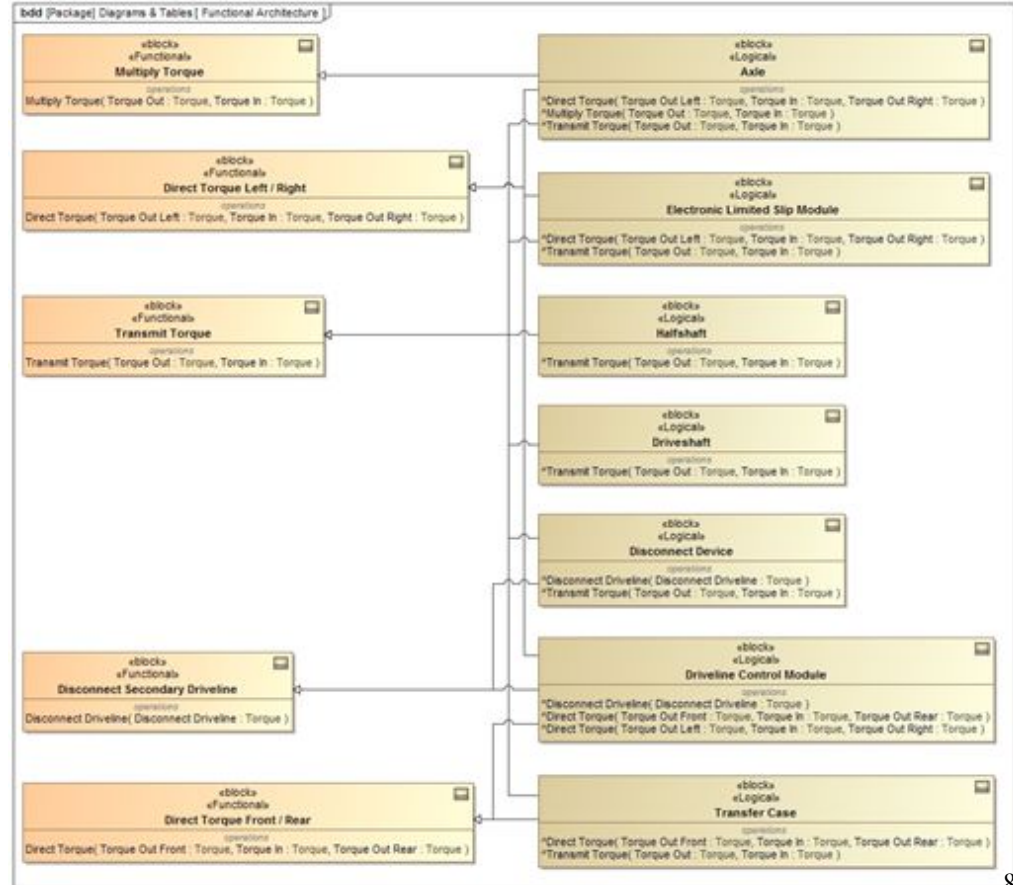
bdd [Package] Diagrams & Tables [ Functional Architecture ]

«block»
«Functional»
Multiply Torque
operations
Multiply Torque( Torque Out : Torque, Torque In : Torque )

«block»
«Functional»
Direct Torque Left / Right
operations
Direct Torque( Torque Out Left : Torque, Torque In : Torque, Torque Out Right : Torque )

«block»
«Functional»
Transmit Torque
operations
Transmit Torque( Torque Out : Torque, Torque In : Torque )

«block»
«Functional»
Disconnect Secondary Driveline
operations
Disconnect Driveline( Disconnect Driveline : Torque )

«block»
«Functional»
Direct Torque Front / Rear
operations
Direct Torque( Torque Out Front : Torque, Torque In : Torque, Torque Out Rear : Torque )

«block»
«Logical»
Axle
operations
*Direct Torque( Torque Out Left : Torque, Torque In : Torque, Torque Out Right : Torque )
*Multiply Torque( Torque Out : Torque, Torque In : Torque )
*Transmit Torque( Torque Out : Torque, Torque In : Torque )

«block»
«Logical»
Electronic Limited Slip Module
operations
*Direct Torque( Torque Out Left : Torque, Torque In : Torque, Torque Out Right : Torque )
*Transmit Torque( Torque Out : Torque, Torque In : Torque )

«block»
«Logical»
Halfshaft
operations
*Transmit Torque( Torque Out : Torque, Torque In : Torque )

«block»
«Logical»
Driveshaft
operations
*Transmit Torque( Torque Out : Torque, Torque In : Torque )

«block»
«Logical»
Disconnect Device
operations
*Disconnect Driveline( Disconnect Driveline : Torque )
*Transmit Torque( Torque Out : Torque, Torque In : Torque )

«block»
«Logical»
Driveline Control Module
operations
*Disconnect Driveline( Disconnect Driveline : Torque )
*Direct Torque( Torque Out Front : Torque, Torque In : Torque, Torque Out Rear : Torque )
*Direct Torque( Torque Out Left : Torque, Torque In : Torque, Torque Out Right : Torque )

«block»
«Logical»
Transfer Case
operations
*Direct Torque( Torque Out Front : Torque, Torque In : Torque, Torque Out Rear : Torque )
*Transmit Torque( Torque Out : Torque, Torque In : Torque )

8